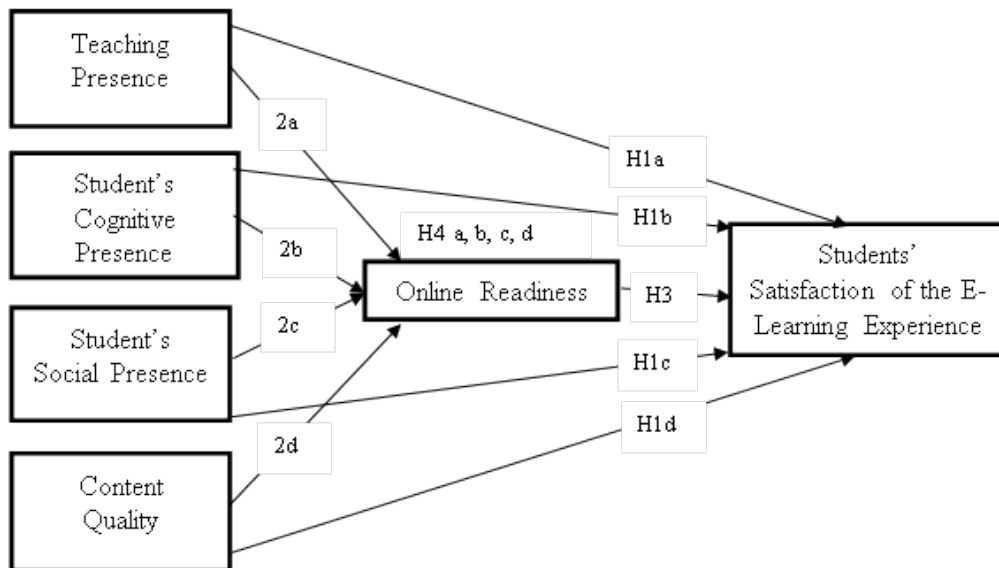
Teaching Presence

2a

H1a

Student's Cognitive Presence

2b

H4 a, b, c, d

H1b

Online Readiness

H3

Students' Satisfaction of the E-Learning Experience

Student's Social Presence

2c

H1c

2d

H1d

Content Quality